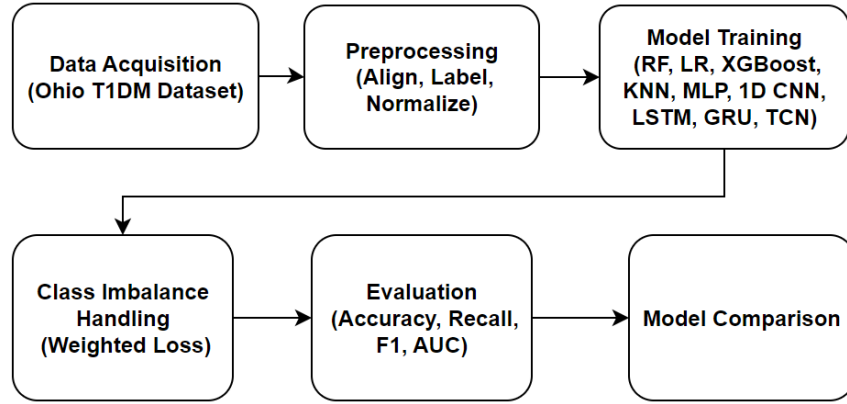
Data Acquisition (Ohio T1DM Dataset)

Preprocessing (Align, Label, Normalize)

Model Training (RF, LR, XGBoost, KNN, MLP, 1D CNN, LSTM, GRU, TCN)

Class Imbalance Handling (Weighted Loss)

Evaluation (Accuracy, Recall, F1, AUC)

Model Comparison